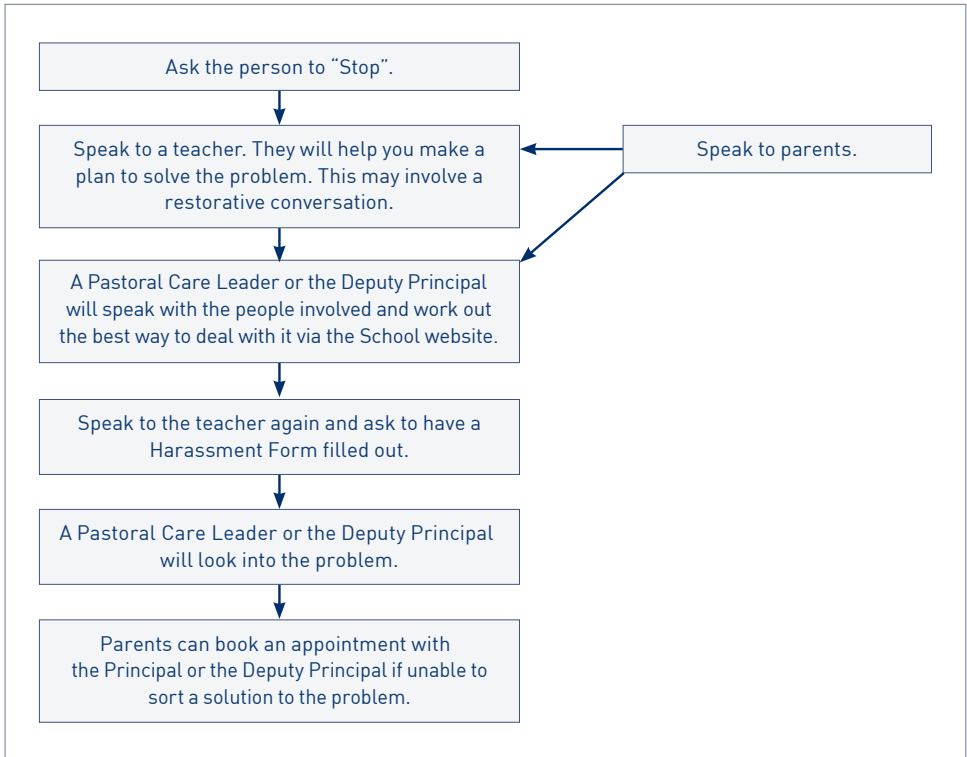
Ask the person to “Stop”.

Speak to a teacher. They will help you make a plan to solve the problem. This may involve a restorative conversation.

Speak to parents.

A Pastoral Care Leader or the Deputy Principal will speak with the people involved and work out the best way to deal with it via the School website.

Speak to the teacher again and ask to have a Harassment Form filled out.

A Pastoral Care Leader or the Deputy Principal will look into the problem.

Parents can book an appointment with the Principal or the Deputy Principal if unable to sort a solution to the problem.